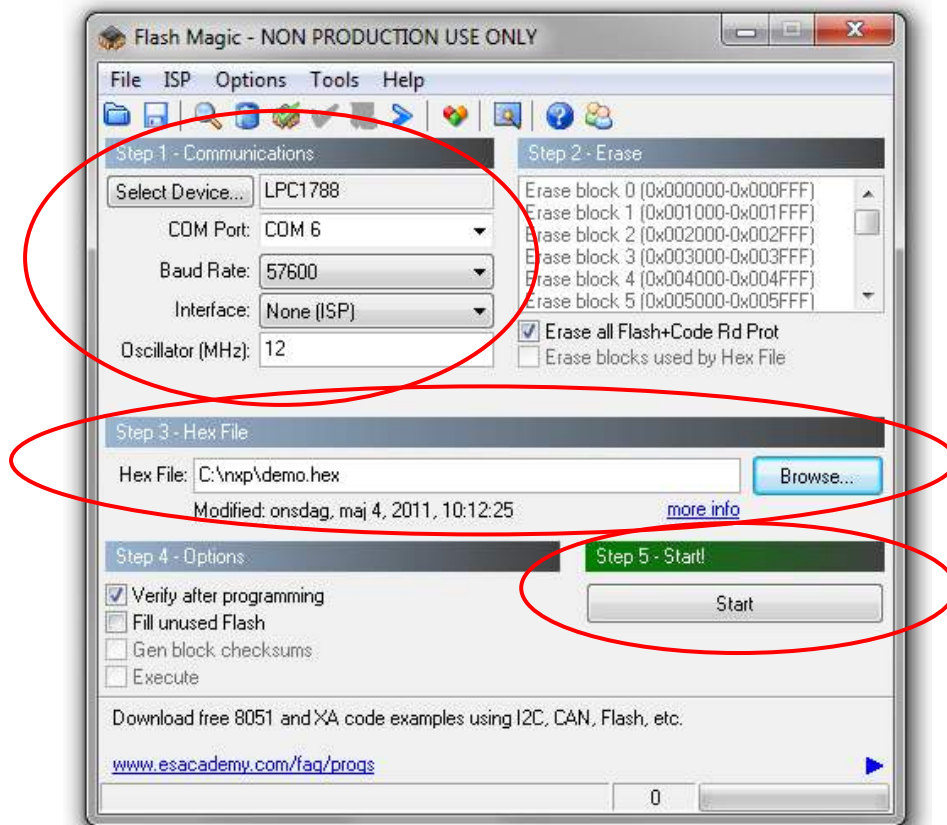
Flash Magic - NON PRODUCTION USE ONLY

File ISP Options Tools Help

Step 1 - Communications

Select Device... LPC1788

COM Port: COM 6

Baud Rate: 57600

Interface: None (ISP)

Oscillator (MHz): 12

Step 2 - Erase

Erase block 0 (0x000000-0x000FFF)
Erase block 1 (0x001000-0x001FFF)
Erase block 2 (0x002000-0x002FFF)
Erase block 3 (0x003000-0x003FFF)
Erase block 4 (0x004000-0x004FFF)
Erase block 5 (0x005000-0x005FFF)

Erase all Flash+Code Rd Prot
Erase blocks used by Hex File

Step 3 - Hex File

Hex File: C:\nxp\demo.hex Browse...

Modified: onsdag, maj 4, 2011, 10:12:25 more info

Step 4 - Options

Verify after programming
Fill unused Flash
Gen block checksums
Execute

Step 5 - Start!

Start

Download free 8051 and XA code examples using I2C, CAN, Flash, etc.

www.esacademy.com/faq/progs

0